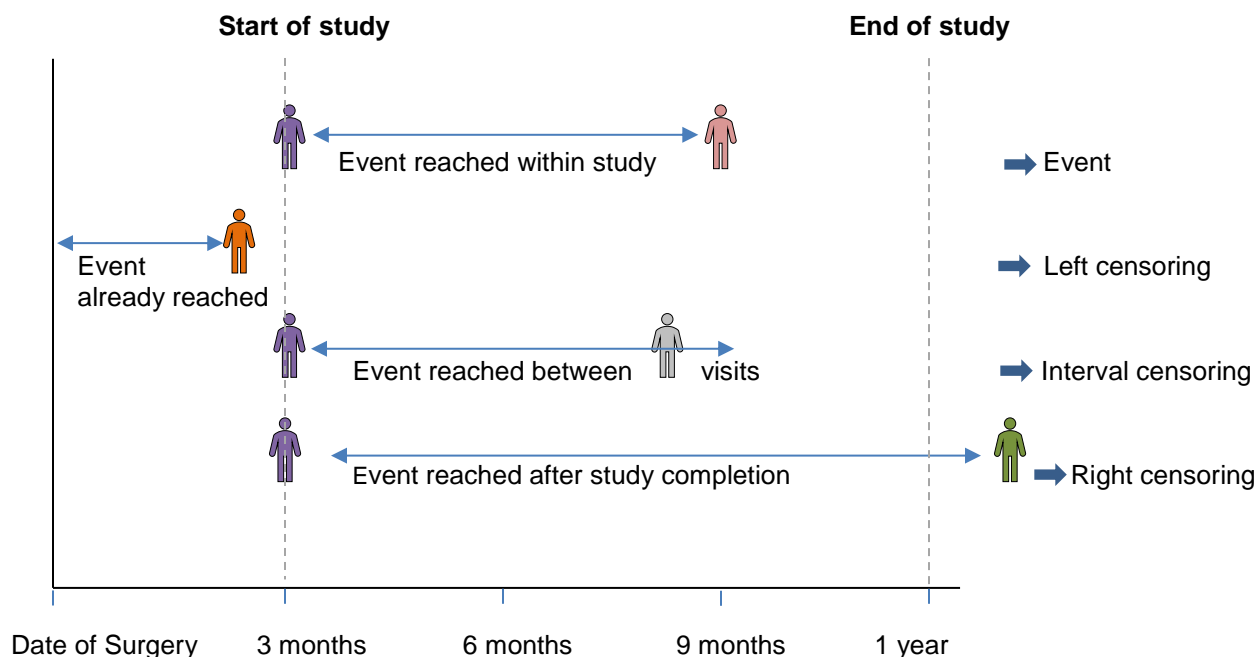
Start of study

End of study

Event reached within study

Event

Event already reached

Left censoring

Event reached between visits

Interval censoring

Event reached after study completion

Right censoring

Date of Surgery 3 months 6 months 9 months 1 year